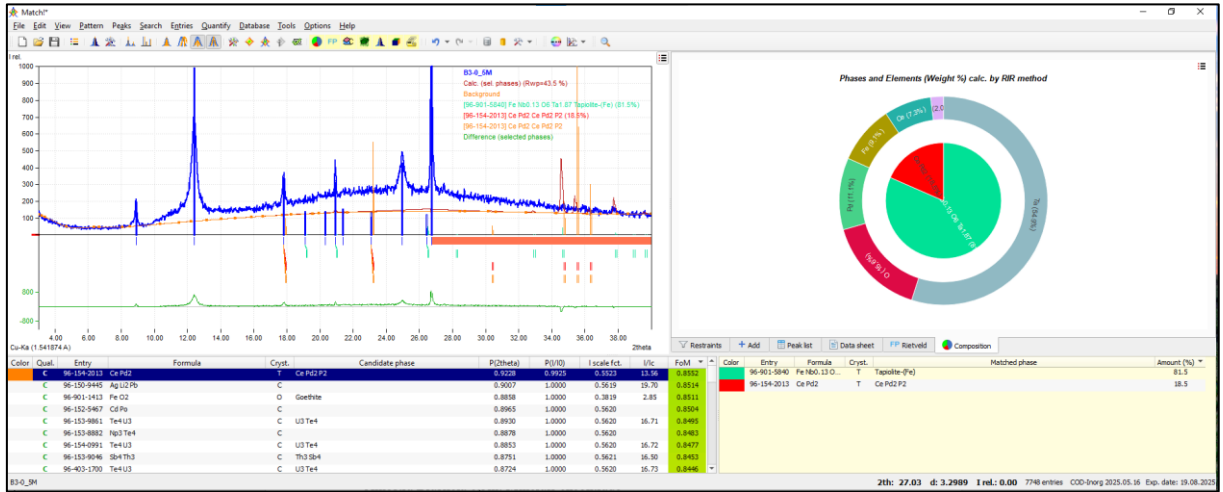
Match!*

File Edit View Pattern Peaks Search Entries Quantify Database Tools Options Help

FP

I rel.

1000
900
800
700
600
500
400
300
200
100
0
800
-800

B3-0_5M
Calc. (sel. phases) (Rwp=43.5 %)
Background
[96-901-5840] Fe Nb0.13 O6 Ta1.87 Tapiolite-(Fe) (81.5%)
[96-154-2013] Ce Pd2 Ce Pd2 P2 (18.5%)
[96-154-2013] Ce Pd2 Ce Pd2 P2
Difference (selected phases)

4.00 6.00 8.00 10.00 12.00 14.00 16.00 18.00 20.00 22.00 24.00 26.00 28.00 30.00 32.00 34.00 36.00 38.00 2theta

Cu-Ka (1.541874 A)

Phases and Elements (Weight %) calc. by RIR method

O (16.8%)
Pd (11.1%)
Fe (9.1%)
Ce (7.3%)
(2.0
Ta (49.4%)
Fe Nb0.13 O6 Ta1.87 (8
Ce Pd2 (18.5%)

Restraints | Add | Peak list | Data sheet | FP Rietveld | Composition

| Color | Qual. | Entry | Formula | Cryst. | Candidate phase | P(2theta) | P(I/I0) | I scale fct. | I/Ic | FoM |
|---|---|---|---|---|---|---|---|---|---|---|
| | C | 96-154-2013 | Ce Pd2 | T | Ce Pd2 P2 | 0.9228 | 0.9925 | 0.5523 | 13.56 | 0.8552 |
| | C | 96-150-9445 | Ag Li2 Pb | C | | 0.9007 | 1.0000 | 0.5619 | 19.70 | 0.8514 |
| | C | 96-901-1413 | Fe O2 | O | Goethite | 0.8858 | 1.0000 | 0.3819 | 2.85 | 0.8511 |
| | C | 96-152-5467 | Cd Po | C | | 0.8965 | 1.0000 | 0.5620 | | 0.8504 |
| | C | 96-153-9861 | Te4 U3 | C | U3 Te4 | 0.8930 | 1.0000 | 0.5620 | 16.71 | 0.8495 |
| | C | 96-153-8882 | Np3 Te4 | C | | 0.8878 | 1.0000 | 0.5620 | | 0.8483 |
| | C | 96-154-0991 | Te4 U3 | C | U3 Te4 | 0.8853 | 1.0000 | 0.5620 | 16.72 | 0.8477 |
| | C | 96-153-9046 | Sb4 Th3 | C | Th3 Sb4 | 0.8751 | 1.0000 | 0.5621 | 16.50 | 0.8453 |
| | C | 96-403-1700 | Te4 U3 | C | U3 Te4 | 0.8724 | 1.0000 | 0.5620 | 16.73 | 0.8446 |

| Color | Entry | Formula | Cryst. | Matched phase | Amount (%) |
|---|---|---|---|---|---|
| | 96-901-5840 | Fe Nb0.13 O... | T | Tapiolite-(Fe) | 81.5 |
| | 96-154-2013 | Ce Pd2 | T | Ce Pd2 P2 | 18.5 |

B3-0_5M
2th: 27.03 d: 3.2989 I rel.: 0.00 7748 entries COD-Inorg 2025.05.16 Exp. date: 19.08.2025